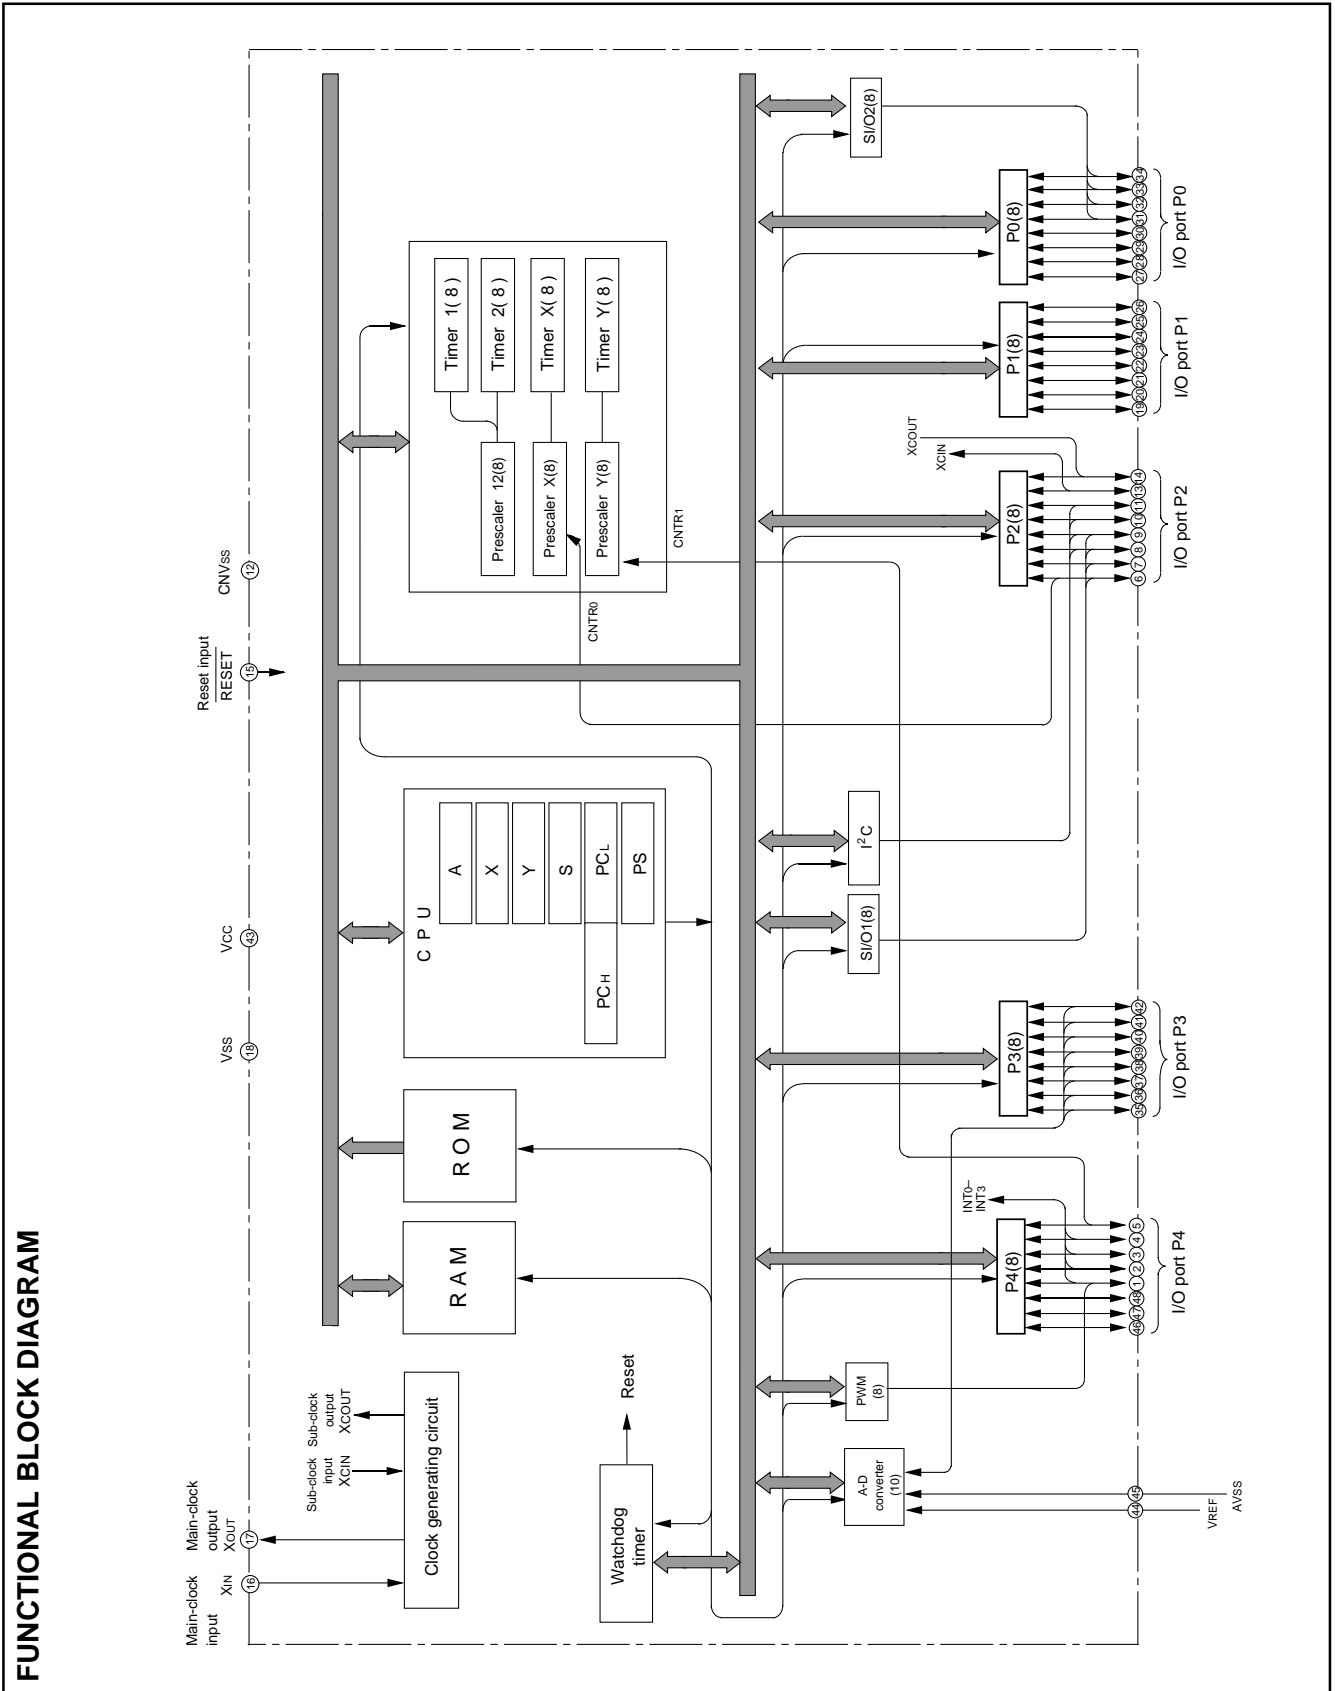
FUNCTIONAL BLOCK DIAGRAM

Main-clock input XIN 16
Main-clock output XOUT 17
VSS 18
VCC 43
Reset input $\overline{RESET}$ 15
CNVSS 12

Sub-clock input XCIN
Sub-clock output XCOUT
Clock generating circuit

Watchdog timer
Reset

RAM
ROM

CPU
A
X
Y
S
PCL
PS
PCH

Timer 1(8)
Timer 2(8)
Timer X(8)
Timer Y(8)
Prescaler 12(8)
Prescaler X(8)
Prescaler Y(8)
CNTR0
CNTR1

A-D converter (10)
44 45
VREF
AVSS

PWM (8)

SI/O1(8)
$I^2C$
SI/O2(8)

P4(8)
INT0–INT3
46 47 48 1 2 3 4 5
I/O port P4

P3(8)
35 36 37 38 39 40 41 42
I/O port P3

P2(8)
XCOUT
XCIN
6 7 8 9 10 11 13 14
I/O port P2

P1(8)
19 20 21 22 23 24 25 26
I/O port P1

P0(8)
27 28 29 30 31 32 33 34
I/O port P0